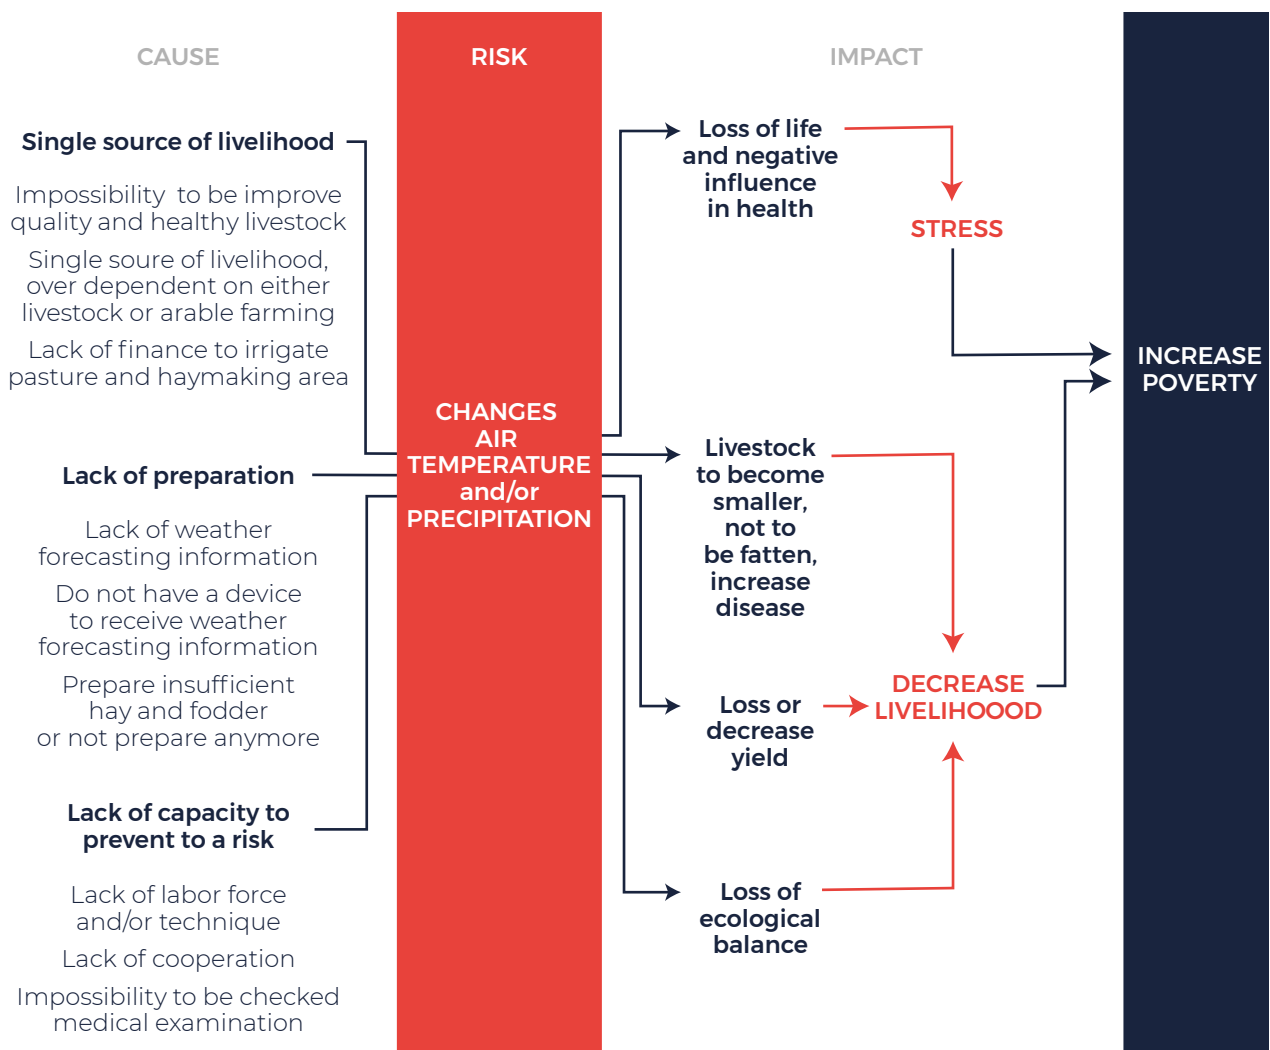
CAUSE

RISK

IMPACT

Single source of livelihood

Impossibility to be improve quality and healthy livestock

Single soure of livelihood, over dependent on either livestock or arable farming

Lack of finance to irrigate pasture and haymaking area

Lack of preparation

Lack of weather forecasting information

Do not have a device to receive weather forecasting information

Prepare insufficient hay and fodder or not prepare anymore

Lack of capacity to prevent to a risk

Lack of labor force and/or technique

Lack of cooperation

Impossibility to be checked medical examination

CHANGES AIR TEMPERATURE and/or PRECIPITATION

Loss of life and negative influence in health

STRESS

Livestock to become smaller, not to be fatten, increase disease

Loss or decrease yield

DECREASE LIVELIHOOOD

Loss of ecological balance

INCREASE POVERTY